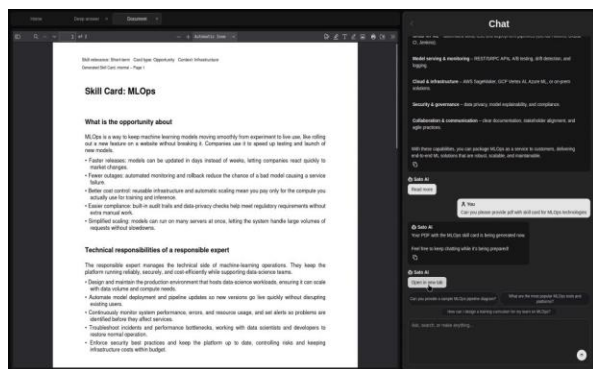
Home | Deep answer | Document

1 of 3

Skill relevance: Short term · Card type: Opportunity · Content: Infrastructure
Generated Skill Card, internal – Page 1

Skill Card: MLOps

What is the opportunity about

MLOps is a way to keep machine learning models moving smoothly from experiment to live use, like rolling out a new feature on a website without breaking it. Companies use it to speed up testing and launch of new models.

• Faster releases: models can be updated in days instead of weeks, letting companies react quickly to market changes.
• Fewer outages: automated monitoring and rollback reduce the chance of a bad model causing a service failure.
• Better cost control: reusable infrastructure and automatic scaling mean you pay only for the compute you actually use for training and inference.
• Easier compliance: built-in audit trails and data-privacy checks help meet regulatory requirements without extra manual work.
• Simplified scaling: models can run on many servers at once, letting the system handle large volumes of requests without slowdowns.

Technical responsibilities of a responsible expert

The responsible expert manages the technical side of machine-learning operations. They keep the platform running reliably, securely, and cost-efficiently while supporting data-science teams.

• Design and maintain the production environment that hosts data-science workloads, ensuring it can scale with data volume and compute needs.
• Automate model deployment and pipeline updates so new versions go live quickly without disrupting existing users.
• Continuously monitor system performance, errors, and resource usage, and set alerts so problems are identified before they affect services.
• Troubleshoot incidents and performance bottlenecks, working with data scientists and developers to restore normal operation.
• Enforce security best practices and keep the platform up to date, controlling risks and keeping infrastructure costs within budget.

Chat

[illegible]

Model serving & monitoring – REST/gRPC APIs, A/B testing, drift detection, and logging.

Cloud & infrastructure – AWS SageMaker, GCP Vertex AI, Azure ML, or on-prem solutions.

Security & governance – data privacy, model explainability, and compliance.

Collaboration & communication – clear documentation, stakeholder alignment, and agile practices.

With these capabilities, you can package MLOps as a service to customers, delivering end-to-end ML solutions that are robust, scalable, and maintainable.

Soto AI
Read more

You
Can you please provide pdf with skill card for MLOps technologies

Soto AI
Your PDF with the MLOps skill card is being generated now.

Feel free to keep chatting while it's being prepared!

Soto AI
Open in new tab

Can you provide a sample MLOps pipeline diagram?
What are the most popular MLOps tools and platforms?
How can I design a training curriculum for my team in MLOps?

Ask, search, or make anything...